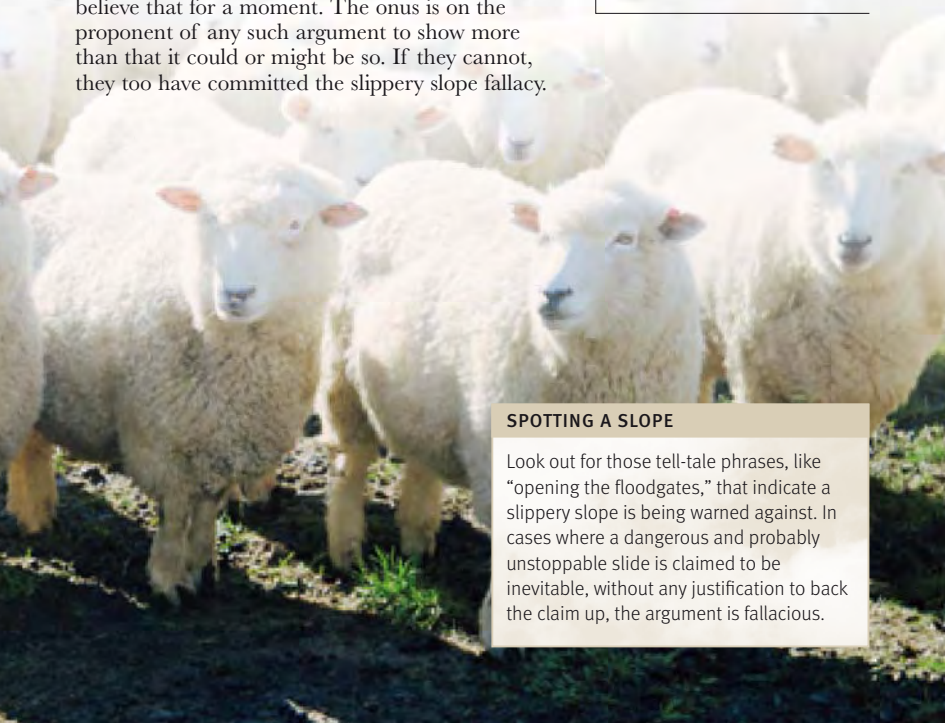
believe that for a moment. The onus is on the proponent of any such argument to show more than that it could or might be so. If they cannot, they too have committed the slippery slope fallacy.

SPOTTING A SLOPE

Look out for those tell-tale phrases, like "opening the floodgates," that indicate a slippery slope is being warned against. In cases where a dangerous and probably unstoppable slide is claimed to be inevitable, without any justification to back the claim up, the argument is fallacious.